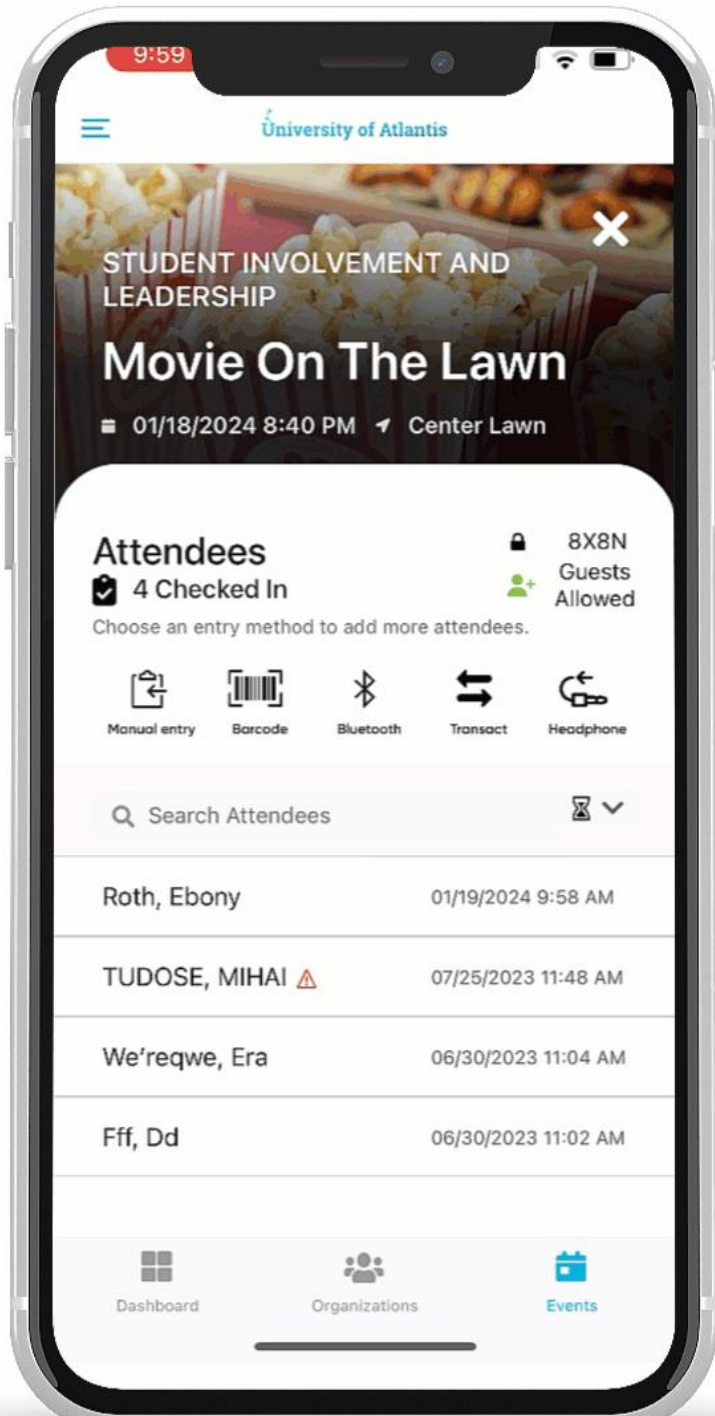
9:59

University of Atlantis

STUDENT INVOLVEMENT AND LEADERSHIP

Movie On The Lawn

01/18/2024 8:40 PM Center Lawn

Attendees
4 Checked In

8X8N
Guests Allowed

Choose an entry method to add more attendees.

Manual entry Barcode Bluetooth Transact Headphone

Search Attendees

| | |
|---|---|
| Roth, Ebony | 01/19/2024 9:58 AM |
| TUDOSE, MIHAI | 07/25/2023 11:48 AM |
| We'reqwe, Era | 06/30/2023 11:04 AM |
| Fff, Dd | 06/30/2023 11:02 AM |

Dashboard Organizations Events